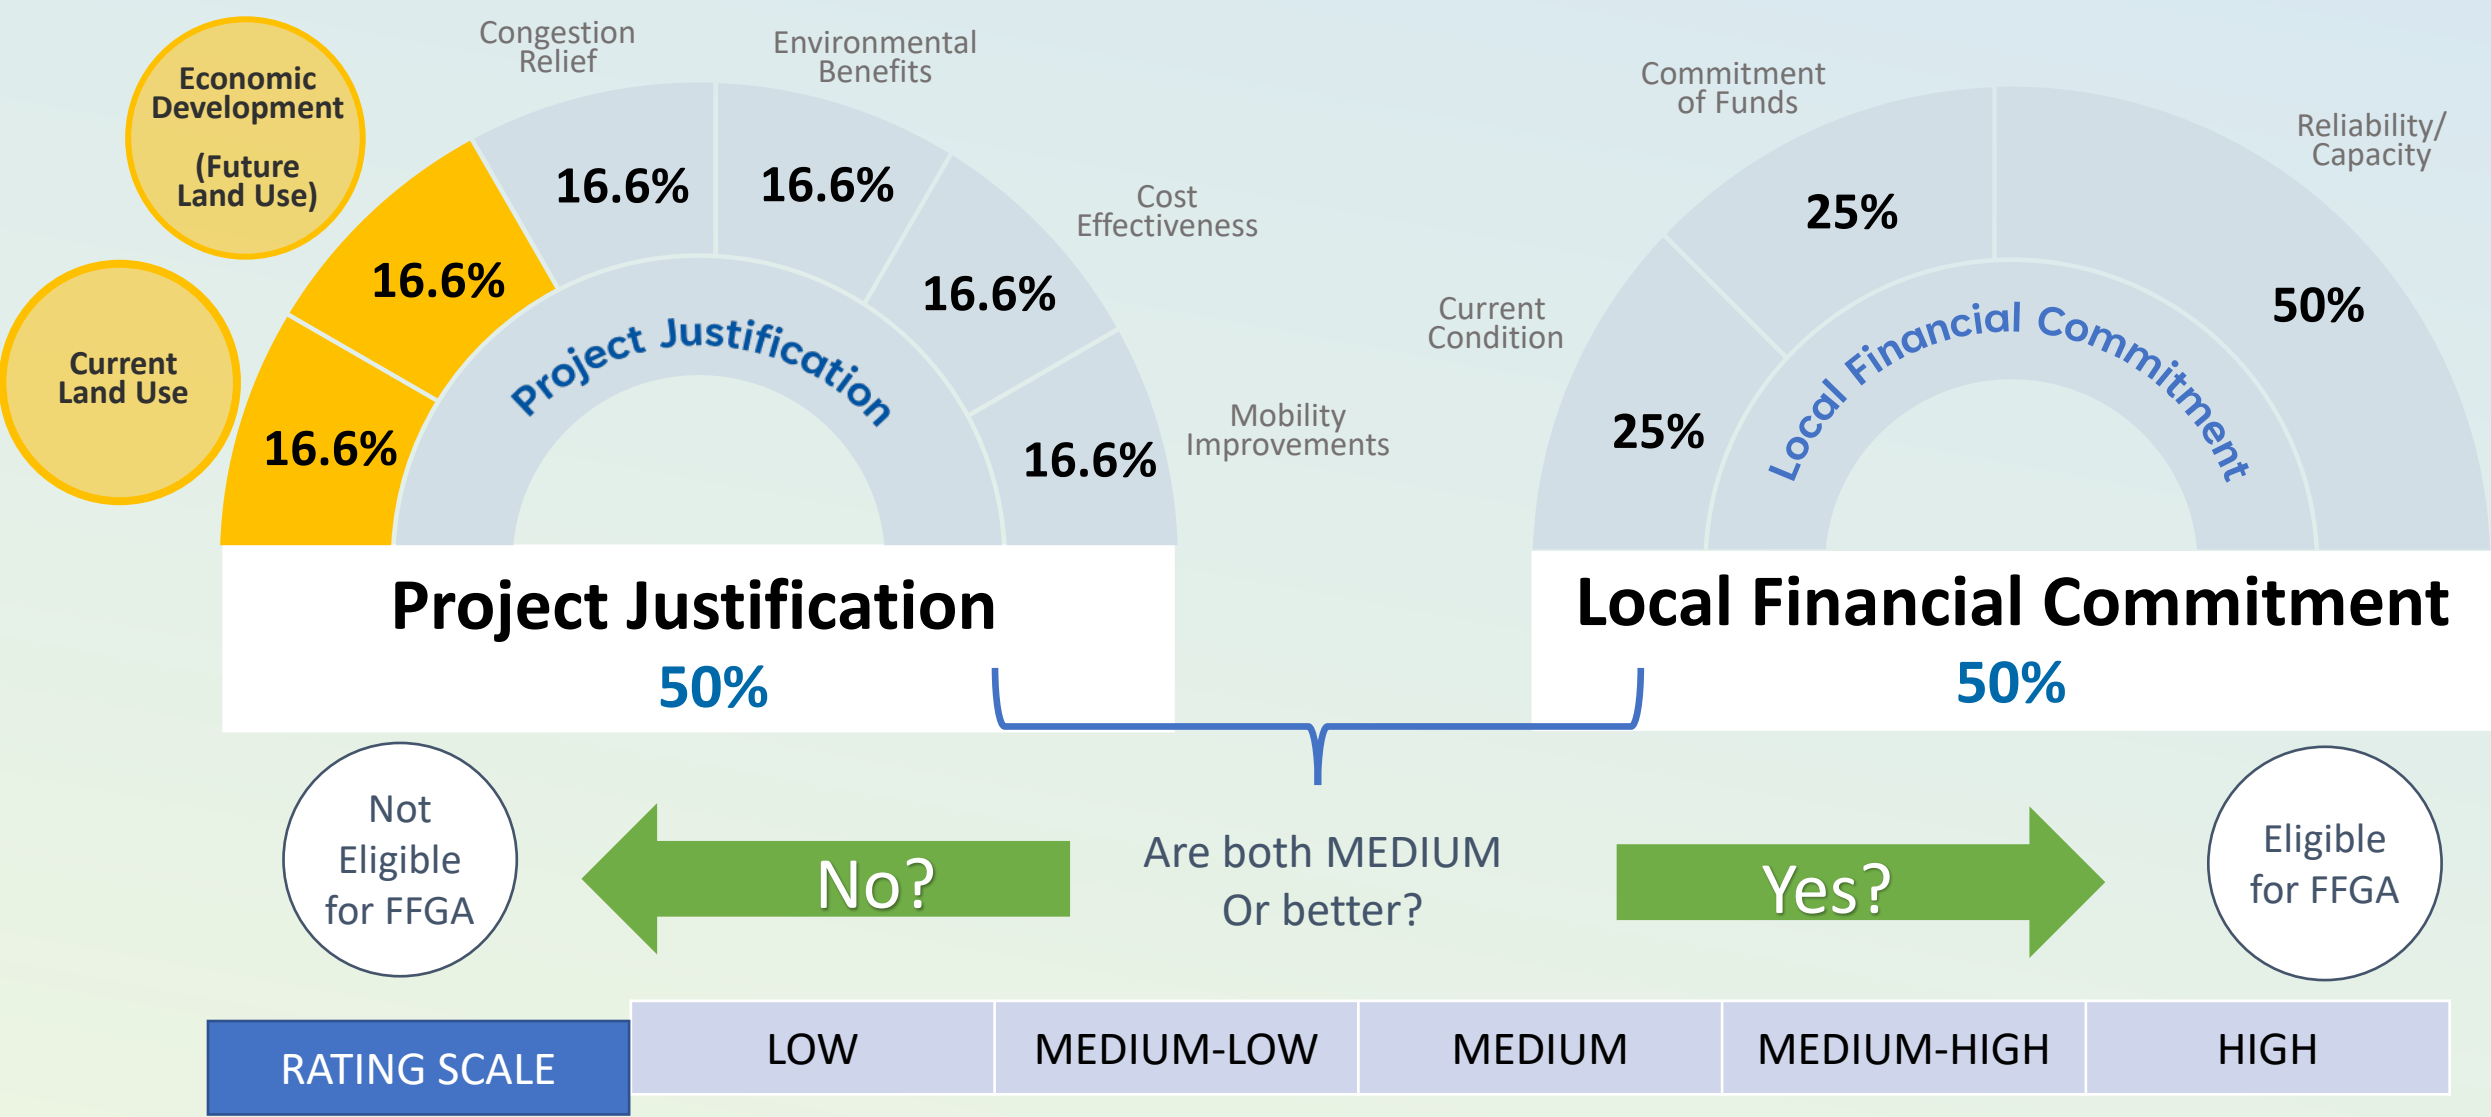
Economic Development

(Future Land Use)

Current Land Use

Congestion Relief

Environmental Benefits

Cost Effectiveness

Mobility Improvements

16.6%

16.6%

16.6%

16.6%

16.6%

16.6%

Project Justification

Commitment of Funds

Reliability/ Capacity

Current Condition

25%

50%

25%

Local Financial Commitment

Project Justification
50%

Local Financial Commitment
50%

Not Eligible for FFGA

No?

Are both MEDIUM Or better?

Yes?

Eligible for FFGA

| RATING SCALE | LOW | MEDIUM-LOW | MEDIUM | MEDIUM-HIGH | HIGH |
|---|---|---|---|---|---|